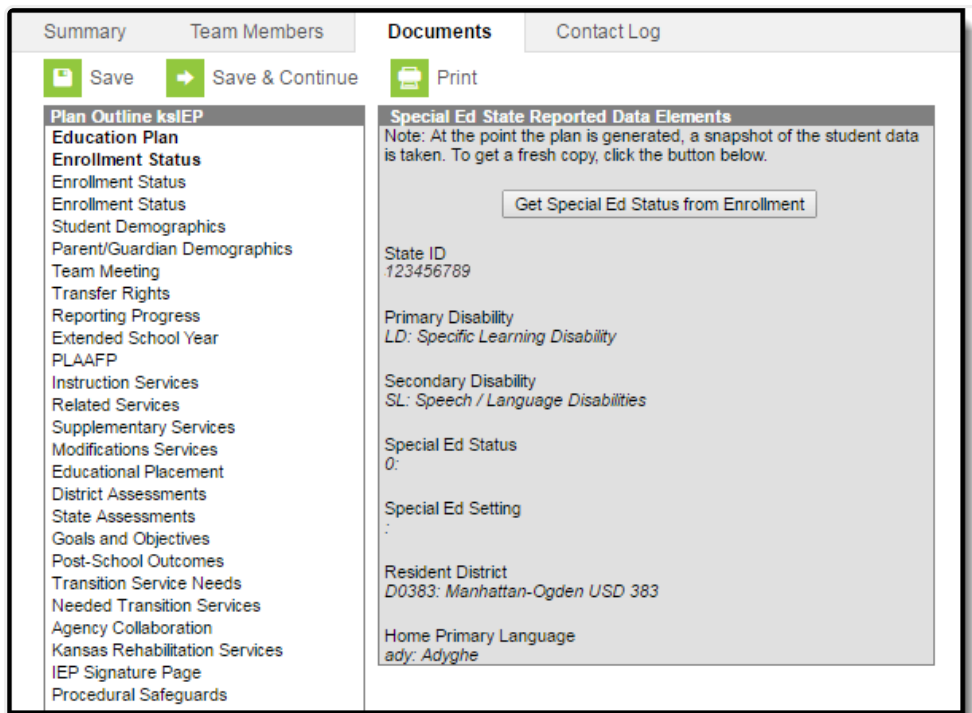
Summary Team Members Documents Contact Log

Save Save & Continue Print

Plan Outline ksIEP
Education Plan
Enrollment Status
Enrollment Status
Enrollment Status
Student Demographics
Parent/Guardian Demographics
Team Meeting
Transfer Rights
Reporting Progress
Extended School Year
PLAAFP
Instruction Services
Related Services
Supplementary Services
Modifications Services
Educational Placement
District Assessments
State Assessments
Goals and Objectives
Post-School Outcomes
Transition Service Needs
Needed Transition Services
Agency Collaboration
Kansas Rehabilitation Services
IEP Signature Page
Procedural Safeguards

Special Ed State Reported Data Elements
Note: At the point the plan is generated, a snapshot of the student data is taken. To get a fresh copy, click the button below.

Get Special Ed Status from Enrollment

State ID
123456789

Primary Disability
LD: Specific Learning Disability

Secondary Disability
SL: Speech / Language Disabilities

Special Ed Status
0:

Special Ed Setting
:

Resident District
D0383: Manhattan-Ogden USD 383

Home Primary Language
ady: Adyghe